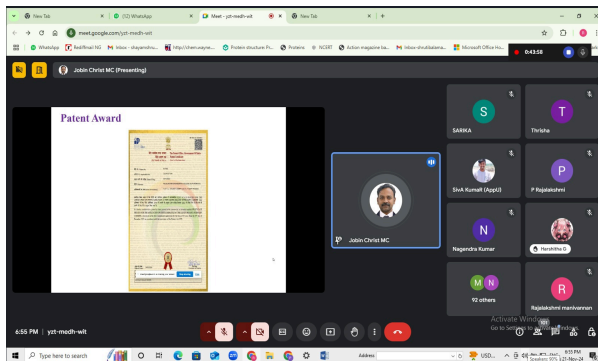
New Tab
(12) WhatsApp
Meet - yzt-medh-wit
New Tab
meet.google.com/yzt-medh-wit
WhatsApp
Rediffmail NG
Inbox - shayendra...
http://chemwayne...
Protein structure: Pr...
Proteins
NCERT
Action magazine ba...
Inbox - shruthiselena...
Microsoft Office Ho...
0:43:58
Jobin Christ MC (Presenting)
Patent Award
Jobin Christ MC
S
SARIKA
T
Thrisha
SivA Kumaff (AppU)
P
P Rajalakshmi
N
Nagendra Kumar
Harshitha G
M
N
92 others
R
Rajalakshmi manivannan
6:55 PM | yzt-medh-wit
Activate Windows
Go to Settings to activate Windows.
Type here to search
Address
USD...
6:55 PM
12-Nov-24